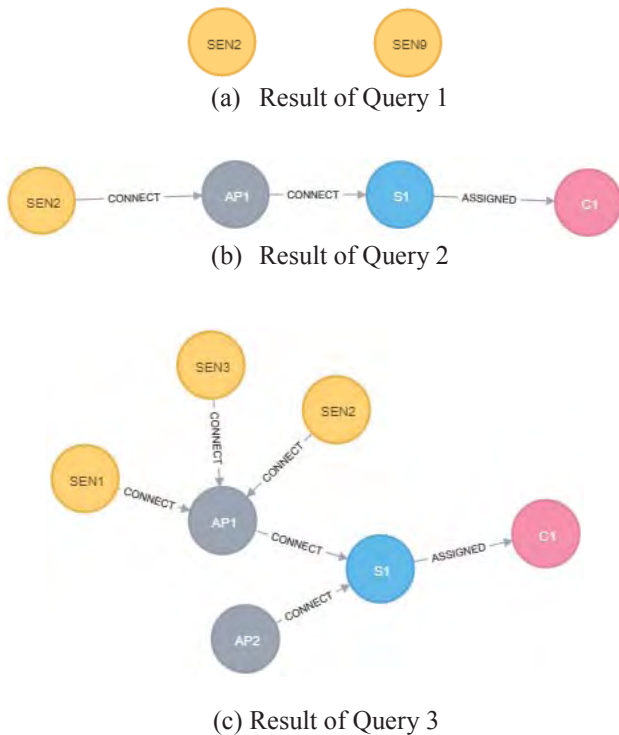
SEN2

SEN9

(a) Result of Query 1

SEN2 CONNECT AP1 CONNECT S1 ASSIGNED C1

(b) Result of Query 2

SEN3

SEN2

CONNECT

CONNECT

SEN1

CONNECT

AP1

CONNECT

S1

ASSIGNED

C1

AP2

CONNECT

(c) Result of Query 3